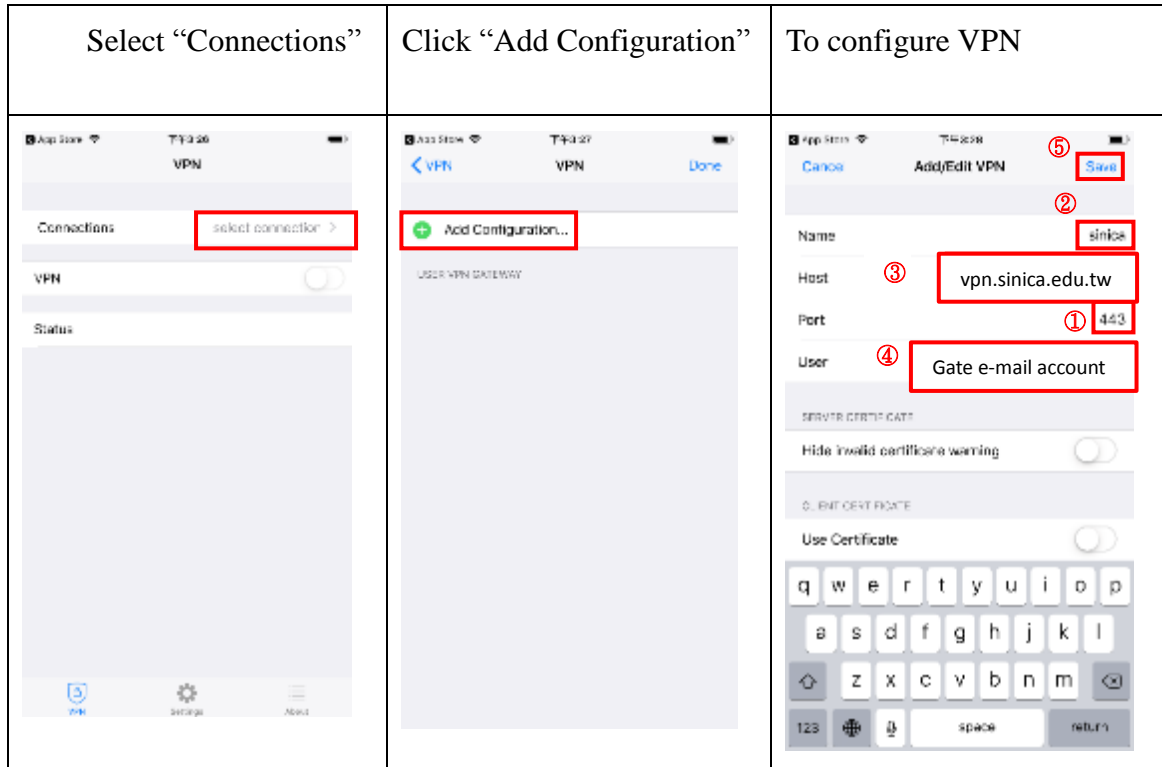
| Select “Connections” | Click “Add Configuration” | To configure VPN |
|---|---|---|
| App Store 下午3:26 VPN Connections select connection > VPN Status VPN Settings About | App Store 下午3:27 < VPN VPN Done Add Configuration... USER VPN GATEWAY | App Store 下午3:28 ⑤ Cancel Add/Edit VPN Save ② Name sinica Host ③ vpn.sinica.edu.tw Port ① 443 User ④ Gate e-mail account SERVER CERTIFICATE Hide invalid certificate warning CLIENT CERTIFICATE Use Certificate q w e r t y u i o p a s d f g h j k l z x c v b n m 123 space return |